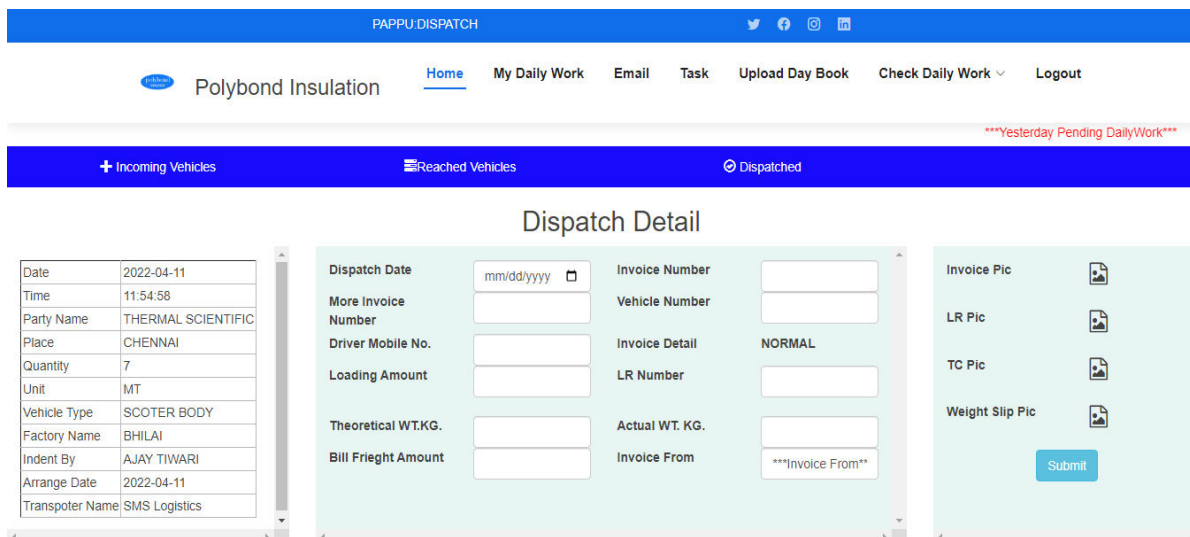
PAPPU:DISPATCH

Polybond Insulation

Home My Daily Work Email Task Upload Day Book Check Daily Work Logout

***Yesterday Pending DailyWork***

Incoming Vehicles Reached Vehicles Dispatched

Dispatch Detail

| Date | 2022-04-11 |
|---|---|
| Time | 11:54:58 |
| Party Name | THERMAL SCIENTIFIC |
| Place | CHENNAI |
| Quantity | 7 |
| Unit | MT |
| Vehicle Type | SCOTER BODY |
| Factory Name | BHILAI |
| Indent By | AJAY TIWARI |
| Arrange Date | 2022-04-11 |
| Transpoter Name | SMS Logistics |

Dispatch Date mm/dd/yyyy
Invoice Number
More Invoice Number
Vehicle Number
Driver Mobile No.
Invoice Detail NORMAL
Loading Amount
LR Number
Theoretical WT.KG.
Actual WT. KG.
Bill Frieght Amount
Invoice From ***Invoice From**

Invoice Pic
LR Pic
TC Pic
Weight Slip Pic
Submit